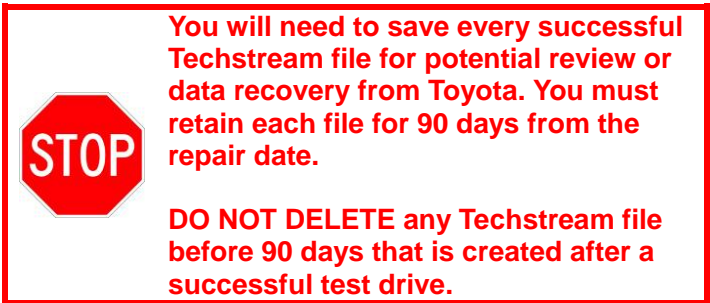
STOP

You will need to save every successful Techstream file for potential review or data recovery from Toyota. You must retain each file for 90 days from the repair date.

DO NOT DELETE any Techstream file before 90 days that is created after a successful test drive.